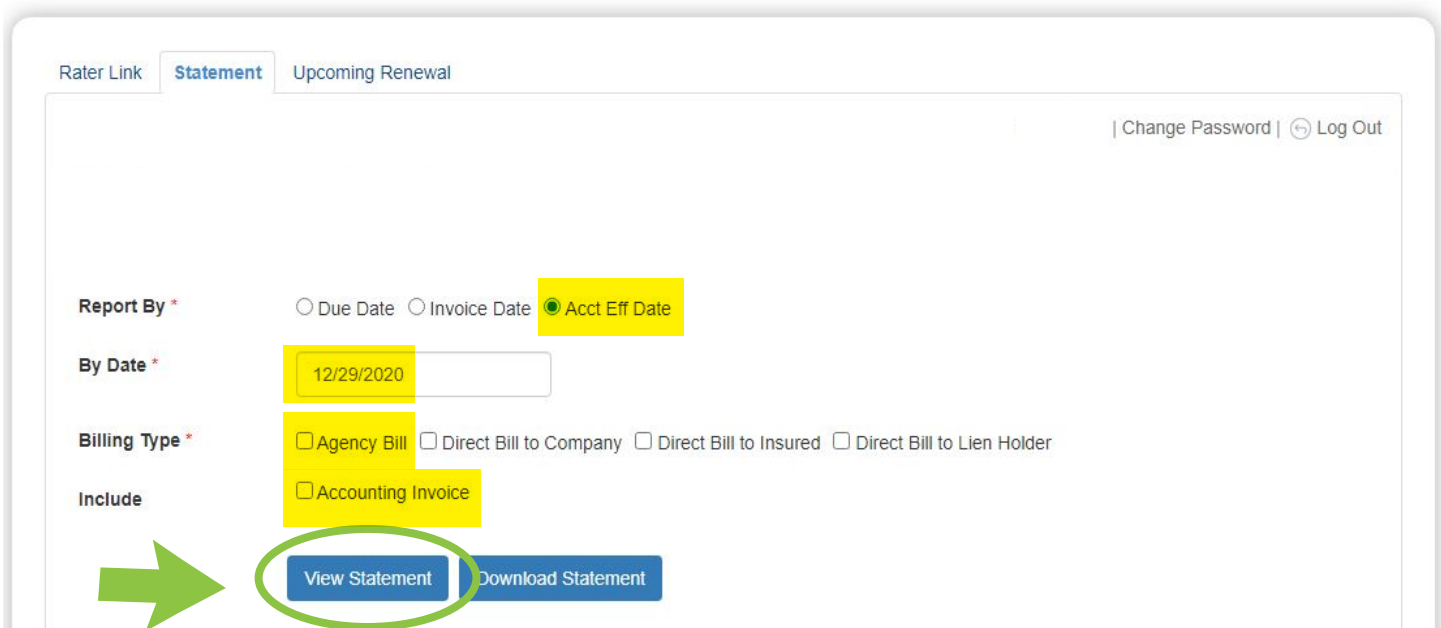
Rater Link Statement Upcoming Renewal

| Change Password | Log Out

Report By * Due Date Invoice Date Acct Eff Date

By Date * 12/29/2020

Billing Type * Agency Bill Direct Bill to Company Direct Bill to Insured Direct Bill to Lien Holder

Include Accounting Invoice

View Statement Download Statement